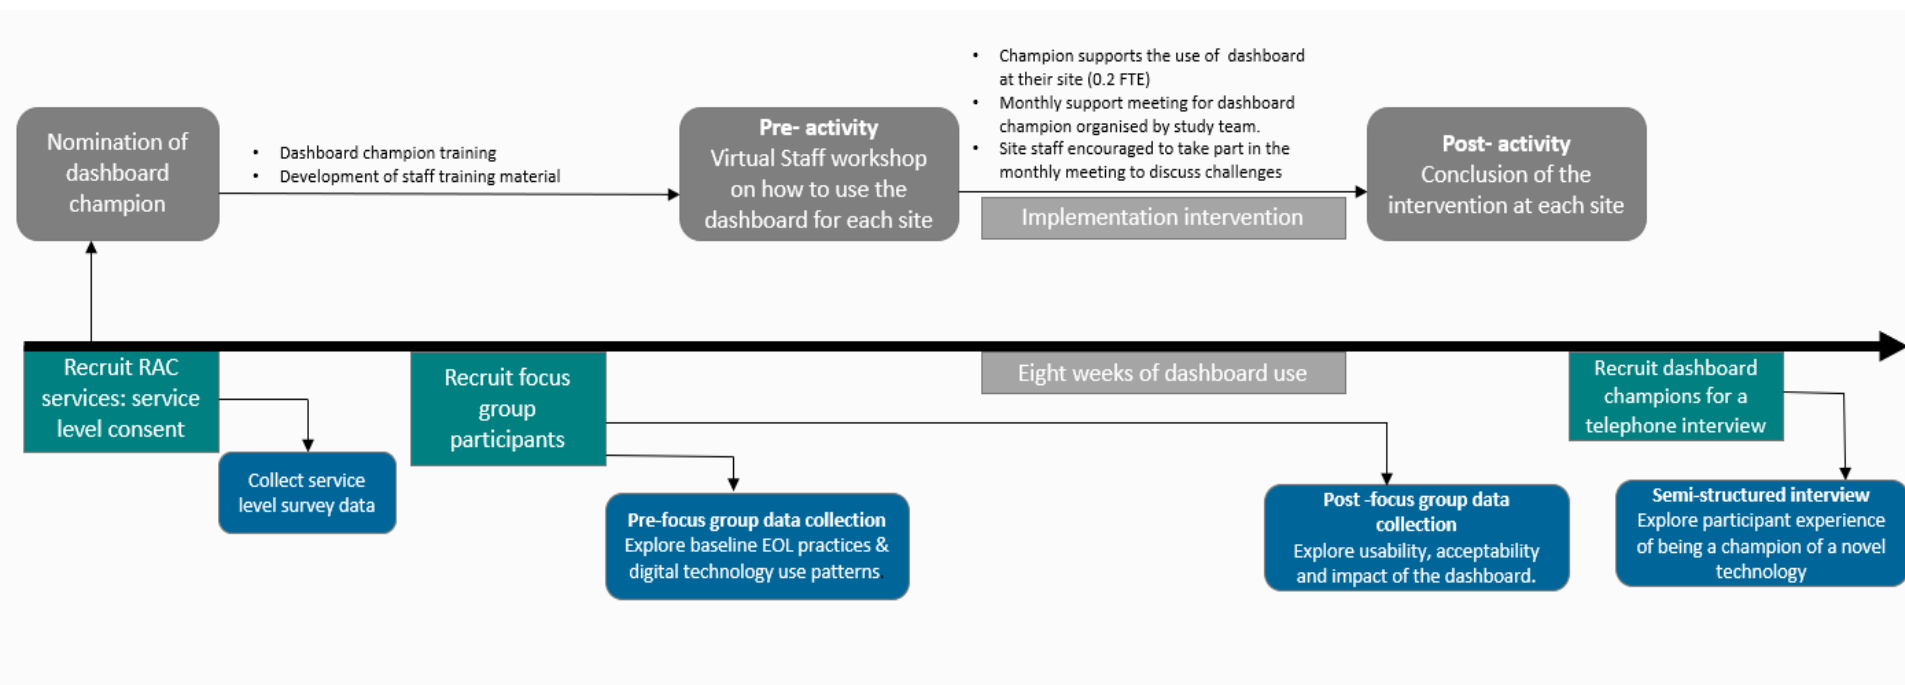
Nomination of dashboard champion

• Dashboard champion training
• Development of staff training material

Pre- activity
Virtual Staff workshop on how to use the dashboard for each site

• Champion supports the use of dashboard at their site (0.2 FTE)
• Monthly support meeting for dashboard champion organised by study team.
• Site staff encouraged to take part in the monthly meeting to discuss challenges

Implementation intervention

Post- activity
Conclusion of the intervention at each site

Recruit RAC services: service level consent

Collect service level survey data

Recruit focus group participants

Pre-focus group data collection
Explore baseline EOL practices & digital technology use patterns.

Eight weeks of dashboard use

Post -focus group data collection
Explore usability, acceptability and impact of the dashboard.

Recruit dashboard champions for a telephone interview

Semi-structured interview
Explore participant experience of being a champion of a novel technology